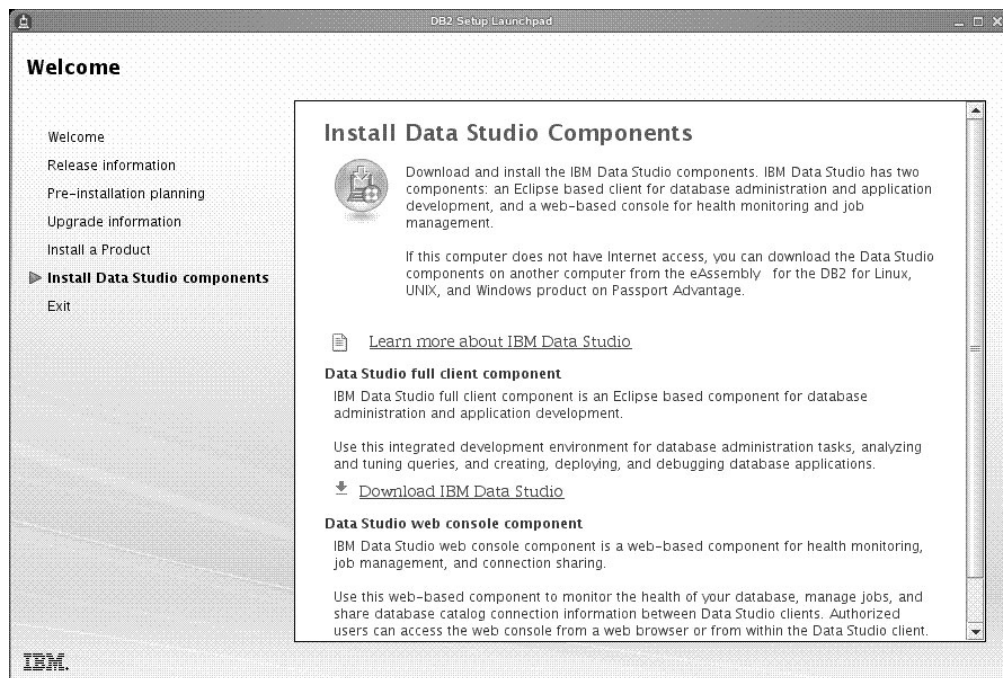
DB2 Setup Launchpad

Welcome

Welcome
Release information
Pre-installation planning
Upgrade information
Install a Product
Install Data Studio components
Exit

Install Data Studio Components

Download and install the IBM Data Studio components. IBM Data Studio has two components: an Eclipse based client for database administration and application development, and a web-based console for health monitoring and job management.

If this computer does not have Internet access, you can download the Data Studio components on another computer from the eAssembly for the DB2 for Linux, UNIX, and Windows product on Passport Advantage.

Learn more about IBM Data Studio

Data Studio full client component

IBM Data Studio full client component is an Eclipse based component for database administration and application development.

Use this integrated development environment for database administration tasks, analyzing and tuning queries, and creating, deploying, and debugging database applications.

Download IBM Data Studio

Data Studio web console component

IBM Data Studio web console component is a web-based component for health monitoring, job management, and connection sharing.

Use this web-based component to monitor the health of your database, manage jobs, and share database catalog connection information between Data Studio clients. Authorized users can access the web console from a web browser or from within the Data Studio client.

IBM.